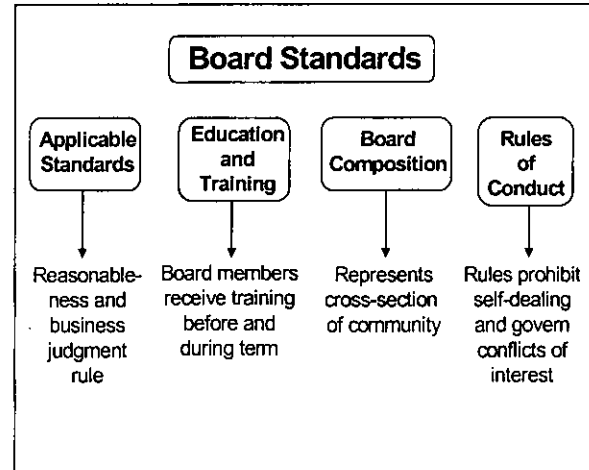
Board Standards

Applicable Standards

Reasonableness and business judgment rule

Education and Training

Board members receive training before and during term

Board Composition

Represents cross-section of community

Rules of Conduct

Rules prohibit self-dealing and govern conflicts of interest